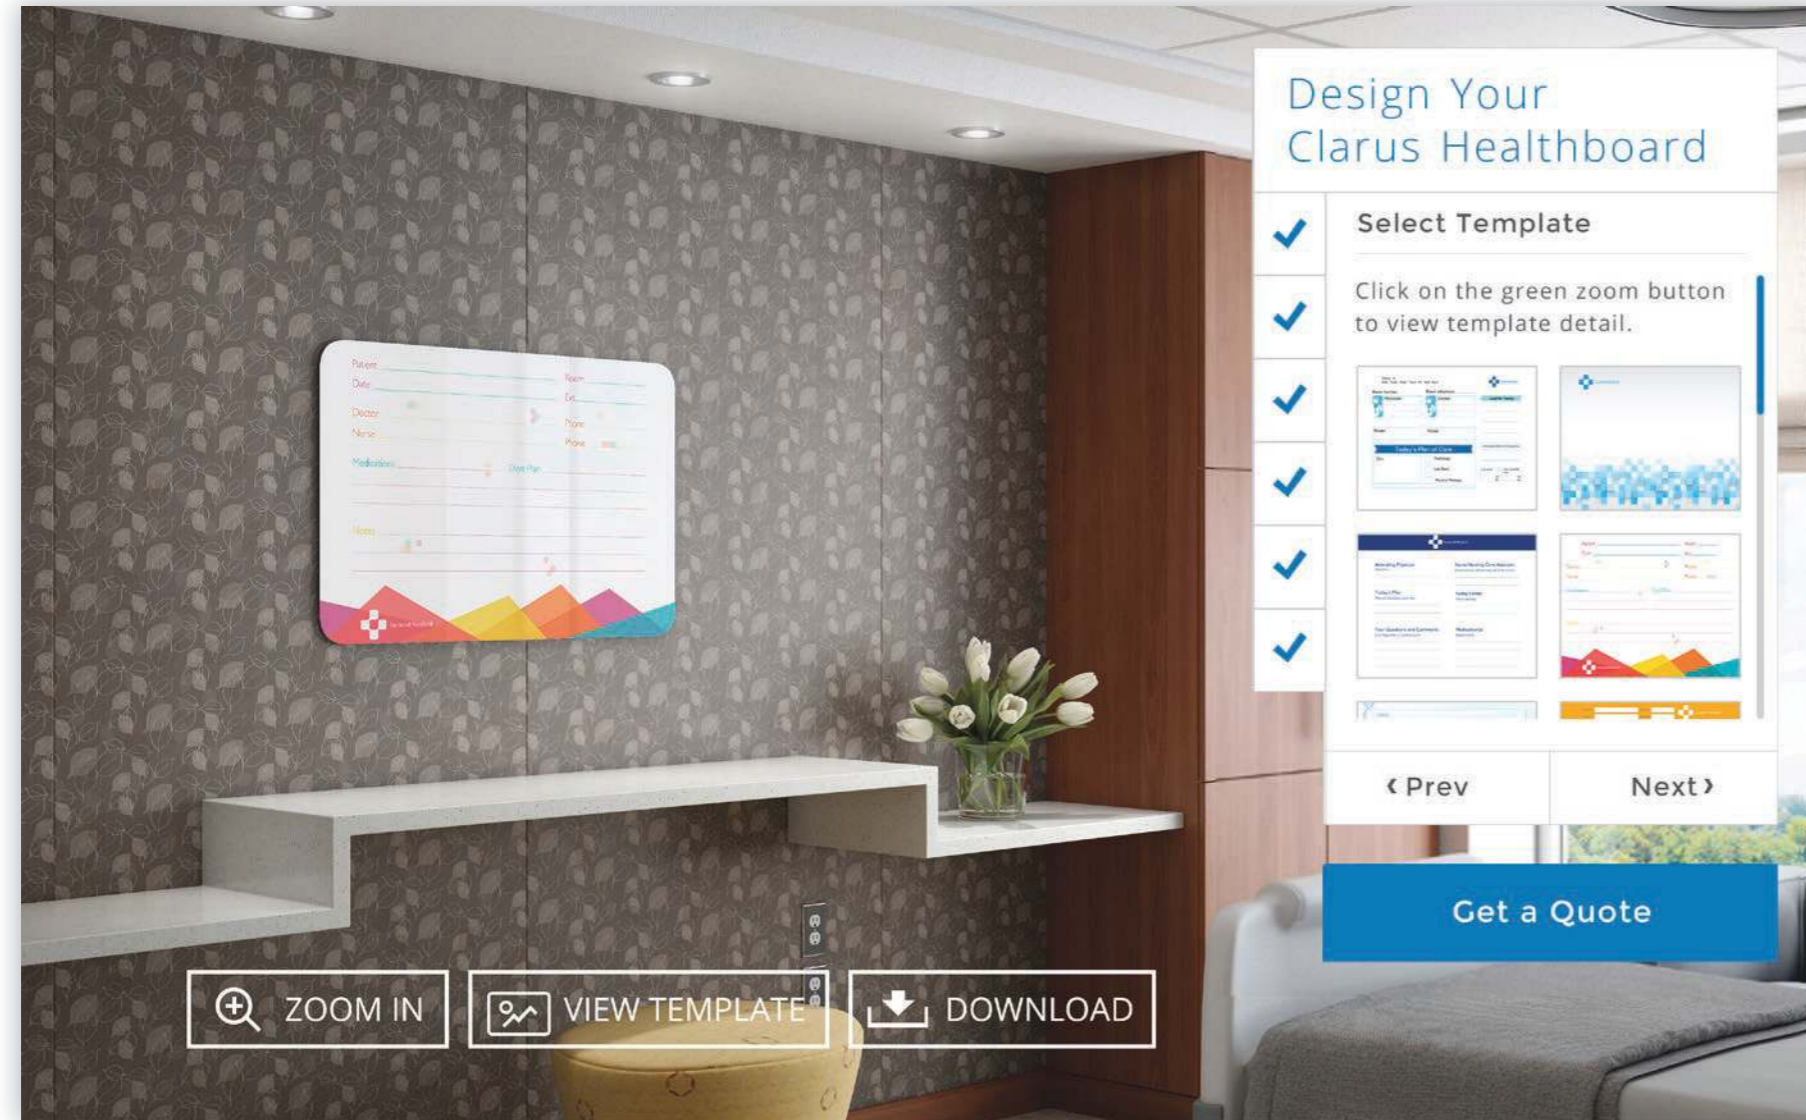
Patient
Date
Doctor
Nurse
Medications
Notes
Room
Ext.
Phone
Phone

Design Your Clarus Healthboard

Select Template

Click on the green zoom button to view template detail.

‹ Prev
Next ›

Get a Quote

ZOOM IN
VIEW TEMPLATE
DOWNLOAD